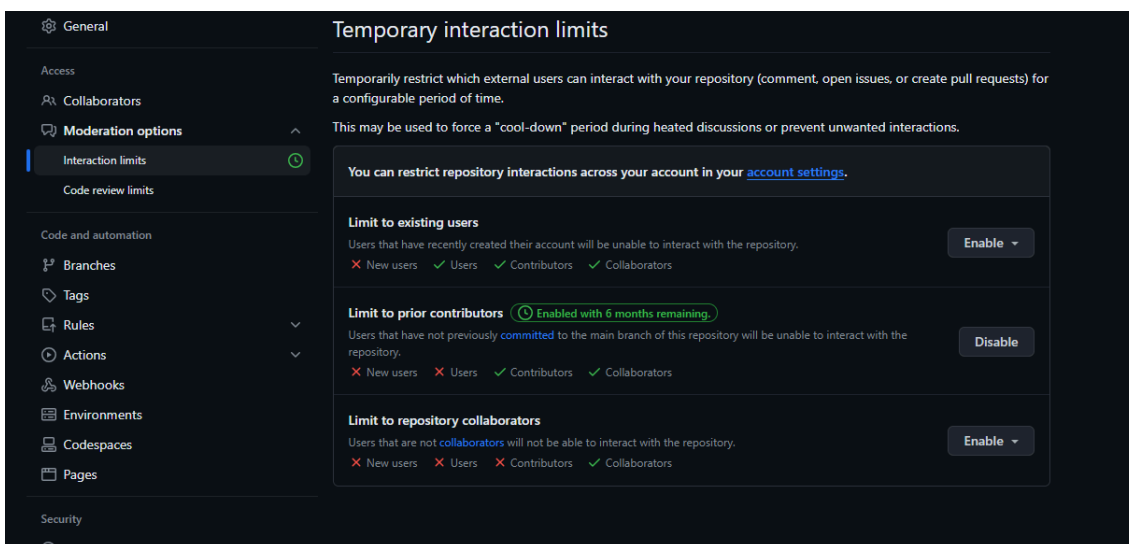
General

Access

Collaborators

Moderation options

Interaction limits

Code review limits

Code and automation

Branches

Tags

Rules

Actions

Webhooks

Environments

Codespaces

Pages

Security

Temporary interaction limits

Temporarily restrict which external users can interact with your repository (comment, open issues, or create pull requests) for a configurable period of time.

This may be used to force a "cool-down" period during heated discussions or prevent unwanted interactions.

You can restrict repository interactions across your account in your account settings.

Limit to existing users

Users that have recently created their account will be unable to interact with the repository.

New users Users Contributors Collaborators

Enable

Limit to prior contributors Enabled with 6 months remaining.

Users that have not previously committed to the main branch of this repository will be unable to interact with the repository.

New users Users Contributors Collaborators

Disable

Limit to repository collaborators

Users that are not collaborators will not be able to interact with the repository.

New users Users Contributors Collaborators

Enable